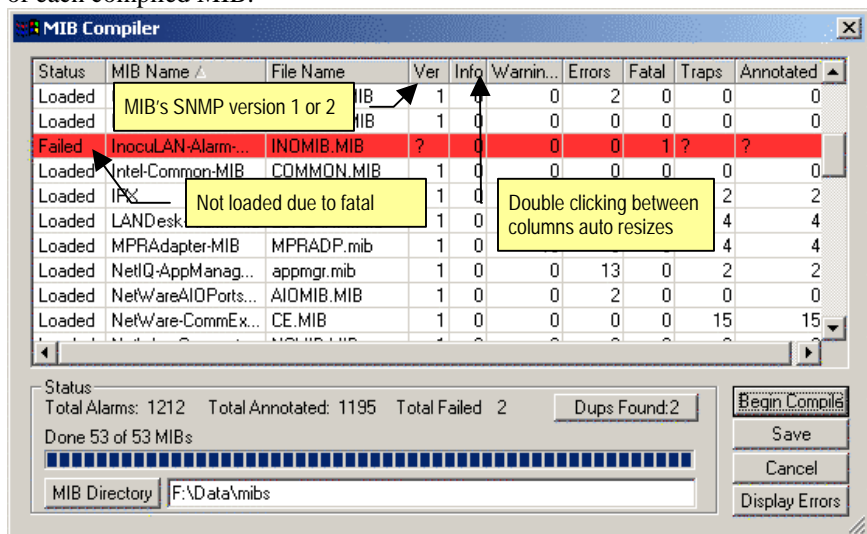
of each compiled MIB.

MIB Compiler

| Status | MIB Name | File Name | Ver | Info | Warnin... | Errors | Fatal | Traps | Annotated |
|---|---|---|---|---|---|---|---|---|---|
| Loaded | | MIB | 1 | 0 | 0 | 2 | 0 | 0 | 0 |
| Loaded | | MIB | 1 | 0 | 0 | 0 | 0 | 0 | 0 |
| Failed | InocuLAN-Alarm-... | INOMIB.MIB | ? | 0 | 0 | 0 | 1 | ? | ? |
| Loaded | Intel-Common-MIB | COMMON.MIB | 1 | 0 | 0 | 0 | 0 | 0 | 0 |
| Loaded | IPX | | 1 | 0 | | | | 2 | 2 |
| Loaded | LANDesk | | 1 | 0 | | | | 4 | 4 |
| Loaded | MPRAdapter-MIB | MPRADP.mib | 1 | 0 | | | | 4 | 4 |
| Loaded | NetIQ-AppManag... | appmgr.mib | 1 | 0 | 0 | 13 | 0 | 2 | 2 |
| Loaded | NetWareAIOPorts... | AIOMIB.MIB | 1 | 0 | 0 | 2 | 0 | 0 | 0 |
| Loaded | NetWare-CommEx... | CE.MIB | 1 | 0 | 0 | 0 | 0 | 15 | 15 |

MIB's SNMP version 1 or 2

Not loaded due to fatal

Double clicking between columns auto resizes

Status
Total Alarms: 1212 Total Annotated: 1195 Total Failed 2
Dups Found:2
Done 53 of 53 MIBs
MIB Directory F:\Data\mibs

Begin Compile
Save
Cancel
Display Errors